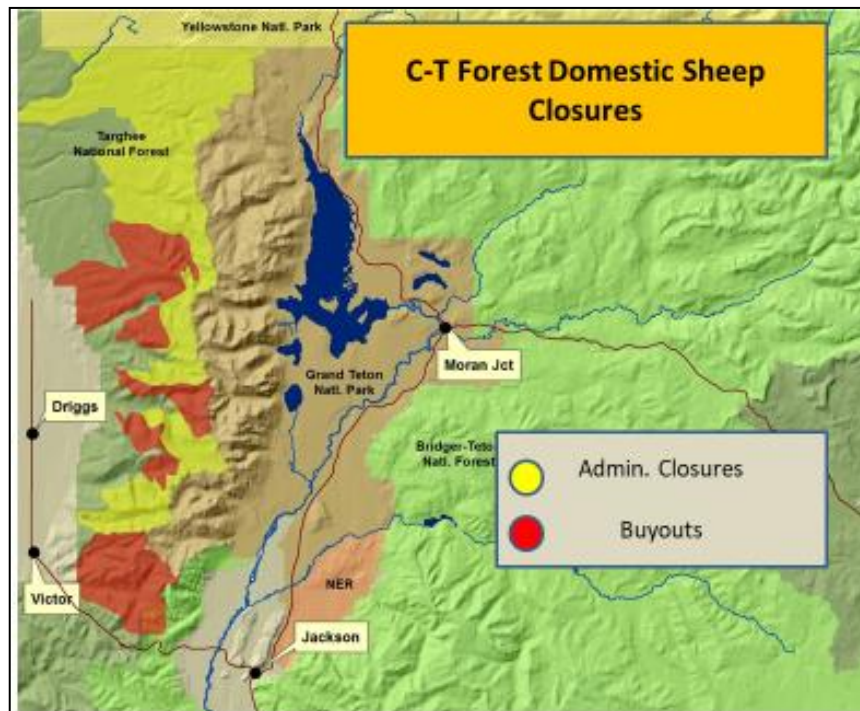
Yellowstone Natl. Park

C-T Forest Domestic Sheep Closures

Targhee National Forest

Moran Jct

Grand Teton Natl. Park

Driggs

Bridger-Teton Natl. Forest

Admin. Closures

Buyouts

NER

Victor

Jackson